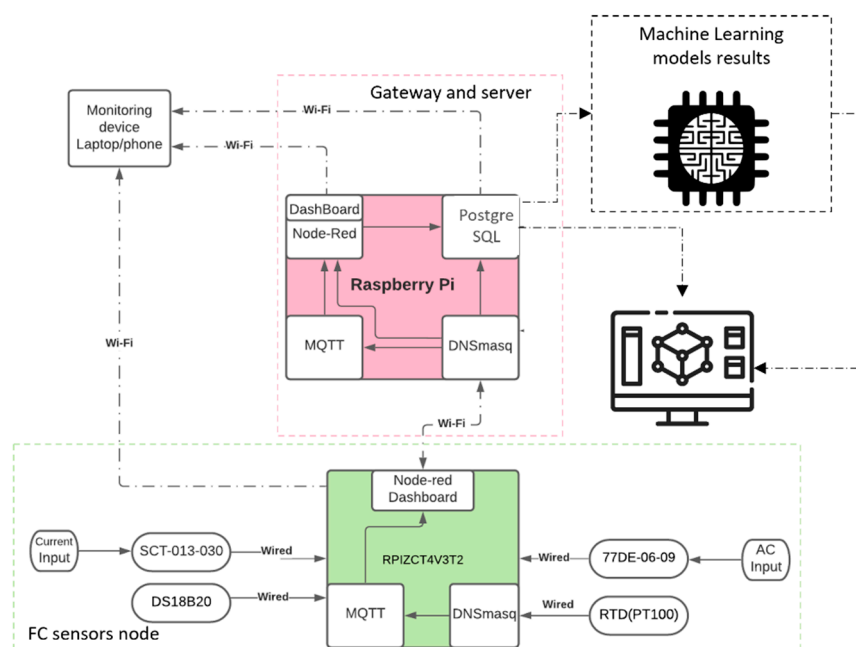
Machine Learning models results

Gateway and server

Monitoring device Laptop/phone

Wi-Fi

Wi-Fi

DashBoard

Node-Red

Postgre SQL

Raspberry Pi

MQTT

DNSmasq

Wi-Fi

Wi-Fi

Node-red Dashboard

Current Input

SCT-013-030

Wired

RPIZCT4V3T2

Wired

77DE-06-09

AC Input

DS18B20

Wired

MQTT

DNSmasq

Wired

RTD(PT100)

FC sensors node